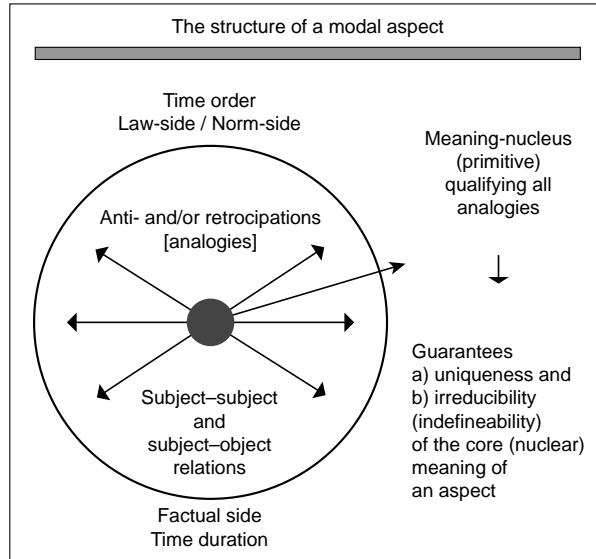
The structure of a modal aspect

Time order
Law-side / Norm-side

Anti- and/or retrocipations
[analogies]

Subject–subject
and
subject–object
relations

Factual side
Time duration

Meaning-nucleus
(primitive)
qualifying all
analogies

Guarantees
a) uniqueness and
b) irreducibility
(indefineability)
of the core (nuclear)
meaning of
an aspect